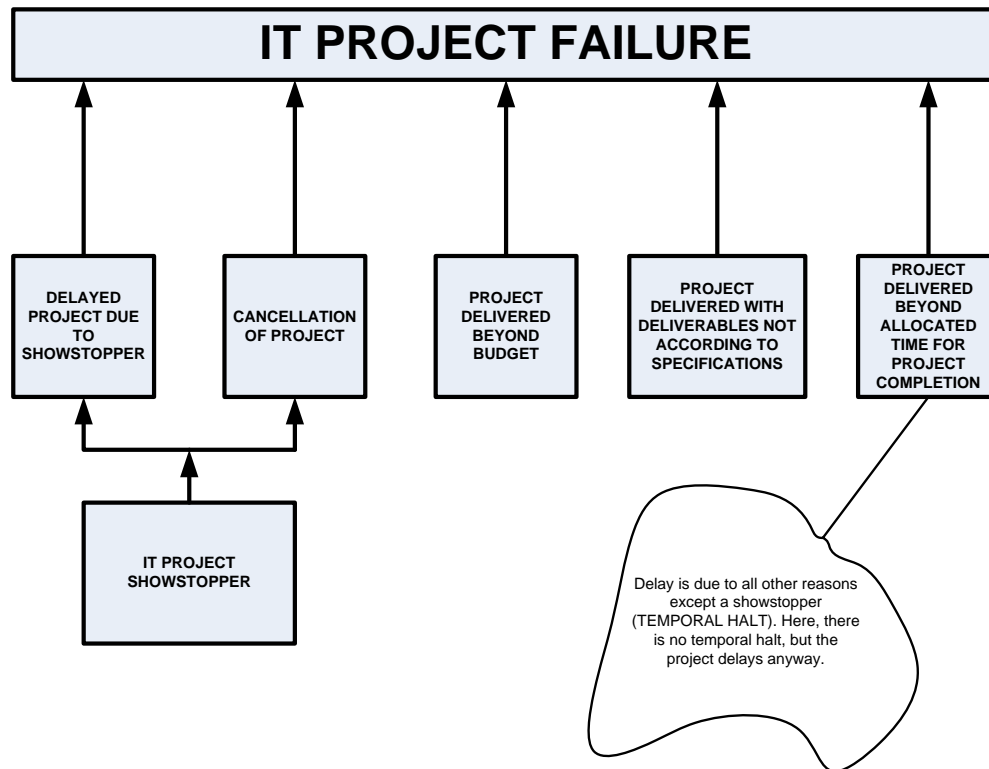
IT PROJECT FAILURE

DELAYED PROJECT DUE TO SHOWSTOPPER

CANCELLATION OF PROJECT

PROJECT DELIVERED BEYOND BUDGET

PROJECT DELIVERED WITH DELIVERABLES NOT ACCORDING TO SPECIFICATIONS

PROJECT DELIVERED BEYOND ALLOCATED TIME FOR PROJECT COMPLETION

IT PROJECT SHOWSTOPPER

Delay is due to all other reasons except a showstopper (TEMPORAL HALT). Here, there is no temporal halt, but the project delays anyway.